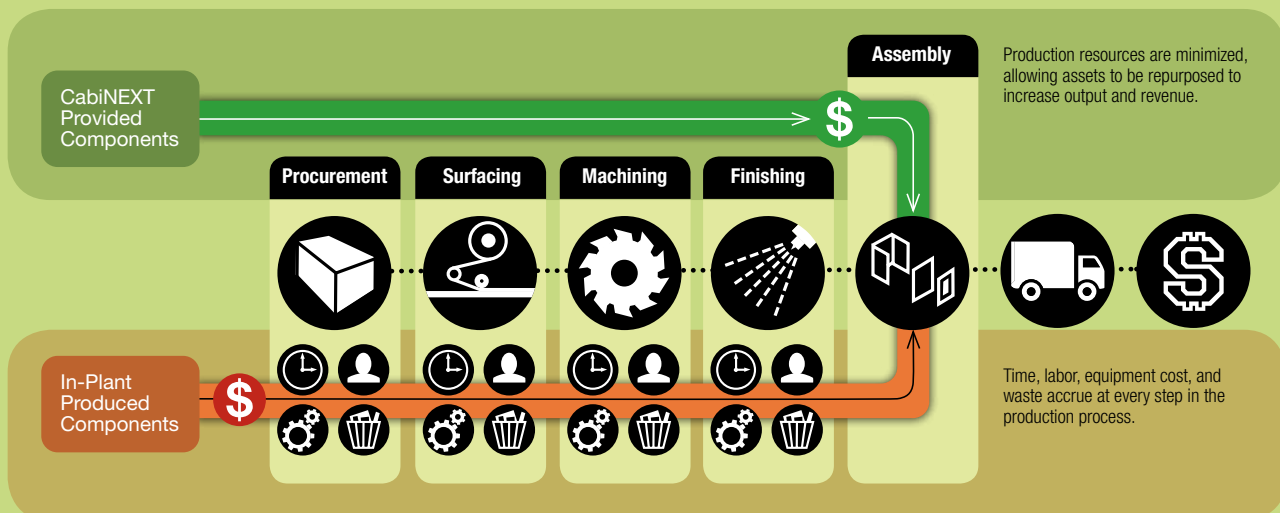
CabiNEXT Provided Components

Assembly

Production resources are minimized, allowing assets to be repurposed to increase output and revenue.

Procurement

Surfacing

Machining

Finishing

In-Plant Produced Components

Time, labor, equipment cost, and waste accrue at every step in the production process.